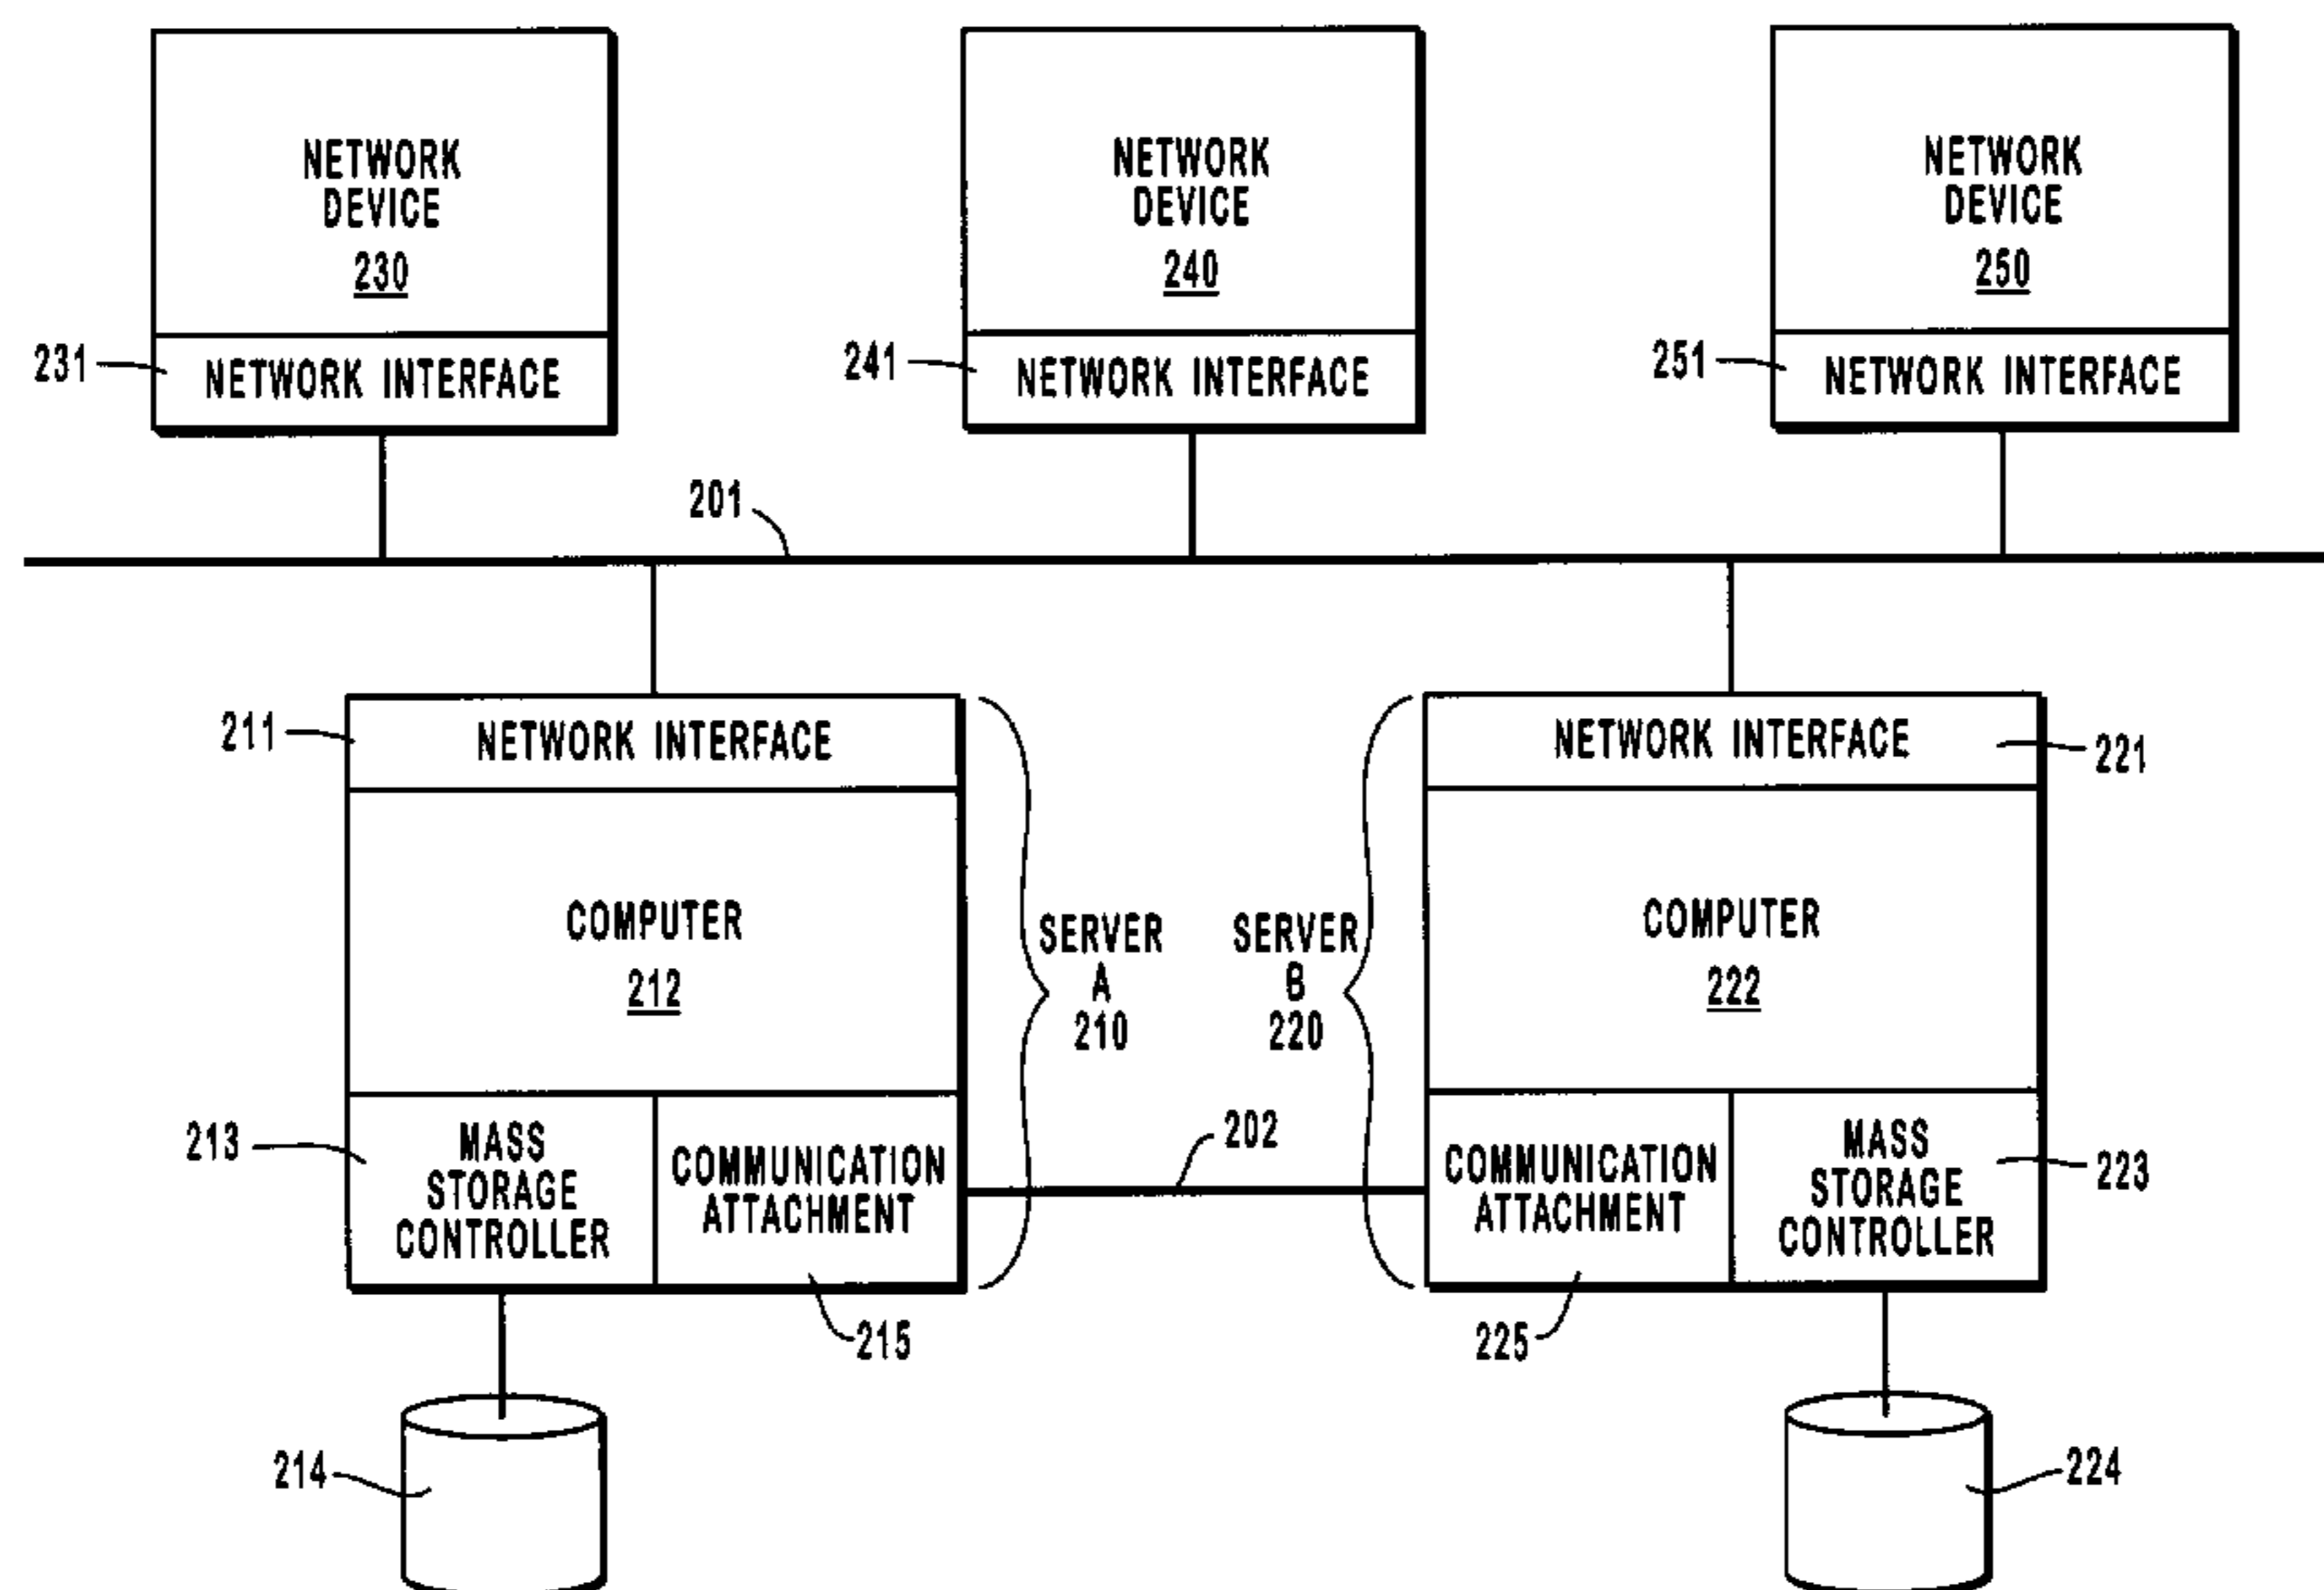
NETWORK DEVICE 230

231 NETWORK INTERFACE

NETWORK DEVICE 240

241 NETWORK INTERFACE

NETWORK DEVICE 250

251 NETWORK INTERFACE

201

211 NETWORK INTERFACE

COMPUTER 212

213 MASS STORAGE CONTROLLER

COMMUNICATION ATTACHMENT

215

214

SERVER A 210

SERVER B 220

202

NETWORK INTERFACE 221

COMPUTER 222

COMMUNICATION ATTACHMENT

MASS STORAGE CONTROLLER 223

225

224